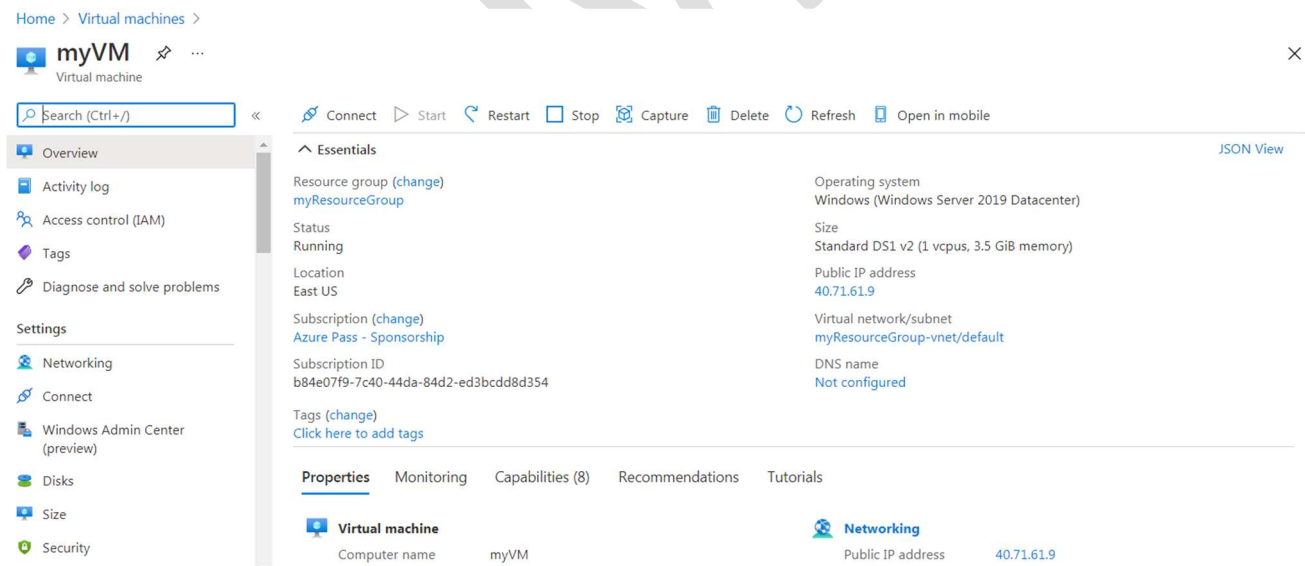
Home > Virtual machines >

myVM ...
Virtual machine

Search (Ctrl+/) «

Connect Start Restart Stop Capture Delete Refresh Open in mobile

Overview
Activity log
Access control (IAM)
Tags
Diagnose and solve problems

Settings

Networking
Connect
Windows Admin Center (preview)
Disks
Size
Security

Essentials

JSON View

Resource group (change)
myResourceGroup

Status
Running

Location
East US

Subscription (change)
Azure Pass - Sponsorship

Subscription ID
b84e07f9-7c40-44da-84d2-ed3bcdd8d354

Tags (change)
Click here to add tags

Operating system
Windows (Windows Server 2019 Datacenter)

Size
Standard DS1 v2 (1 vcpus, 3.5 GiB memory)

Public IP address
40.71.61.9

Virtual network/subnet
myResourceGroup-vnet/default

DNS name
Not configured

Properties Monitoring Capabilities (8) Recommendations Tutorials

Virtual machine
Computer name myVM

Networking
Public IP address 40.71.61.9